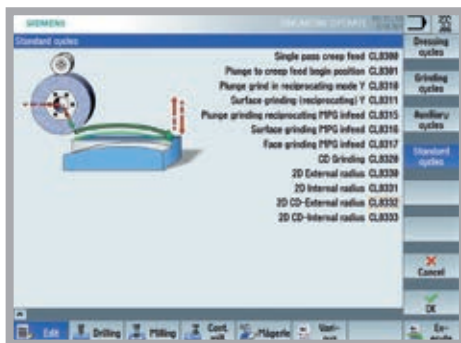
SIEMENS

Standard cycles

Single pass creep feed CL8300
Plunge to creep feed begin position CL8301
Plunge grind in reciprocating mode Y CL8310
Surface grinding (reciprocating) Y CL8311
Plunge grinding reciprocating PPG infeed CL8315
Surface grinding PPG infeed CL8316
Face grinding PPG infeed CL8317
CD Grinding CL8320
2D External radius CL8330
2D Internal radius CL8331
2D CD-External radius CL8332
2D CD-Internal radius CL8333

Dressing cycles
Grinding cycles
Auxiliary cycles
Standard cycles

Cancel
OK

Edit
Drilling
Milling
Cont. mill
Mägerle
Vari-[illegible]
Ex-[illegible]